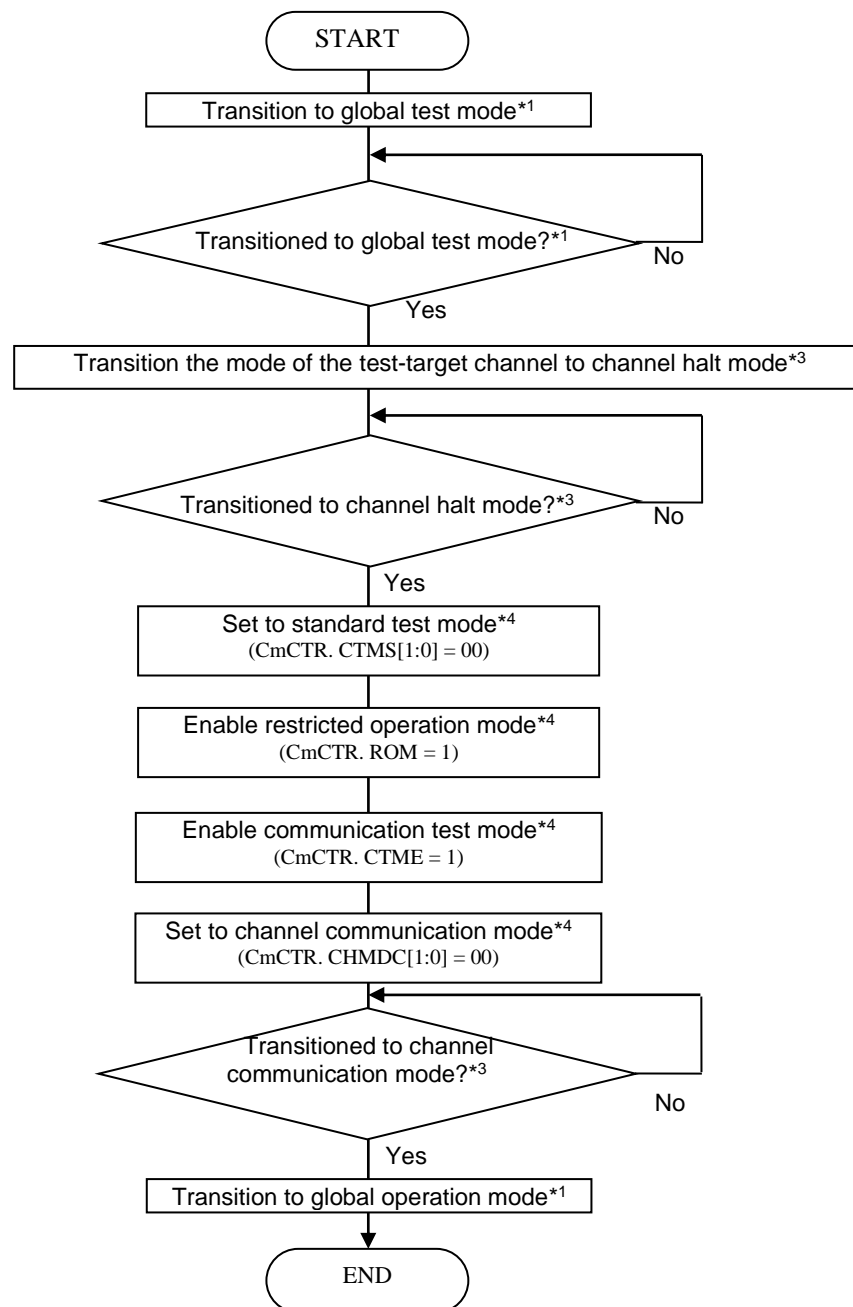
START

Transition to global test mode$^{*1}$

Transitioned to global test mode?$^{*1}$

No

Yes

Transition the mode of the test-target channel to channel halt mode$^{*3}$

Transitioned to channel halt mode?$^{*3}$

No

Yes

Set to standard test mode$^{*4}$
(CmCTR. CTMS[1:0] = 00)

Enable restricted operation mode$^{*4}$
(CmCTR. ROM = 1)

Enable communication test mode$^{*4}$
(CmCTR. CTME = 1)

Set to channel communication mode$^{*4}$
(CmCTR. CHMDC[1:0] = 00)

Transitioned to channel communication mode?$^{*3}$

No

Yes

Transition to global operation mode$^{*1}$

END